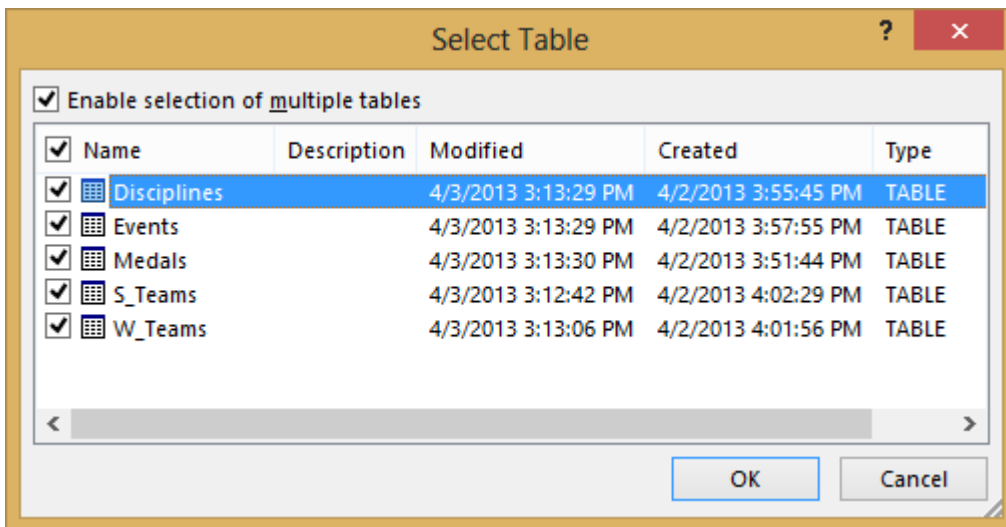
Select Table

?

✕

Enable selection of multiple tables

| Name | Description | Modified | Created | Type |
|---|---|---|---|---|
| Disciplines | | 4/3/2013 3:13:29 PM | 4/2/2013 3:55:45 PM | TABLE |
| Events | | 4/3/2013 3:13:29 PM | 4/2/2013 3:57:55 PM | TABLE |
| Medals | | 4/3/2013 3:13:30 PM | 4/2/2013 3:51:44 PM | TABLE |
| S_Teams | | 4/3/2013 3:12:42 PM | 4/2/2013 4:02:29 PM | TABLE |
| W_Teams | | 4/3/2013 3:13:06 PM | 4/2/2013 4:01:56 PM | TABLE |

OK

Cancel